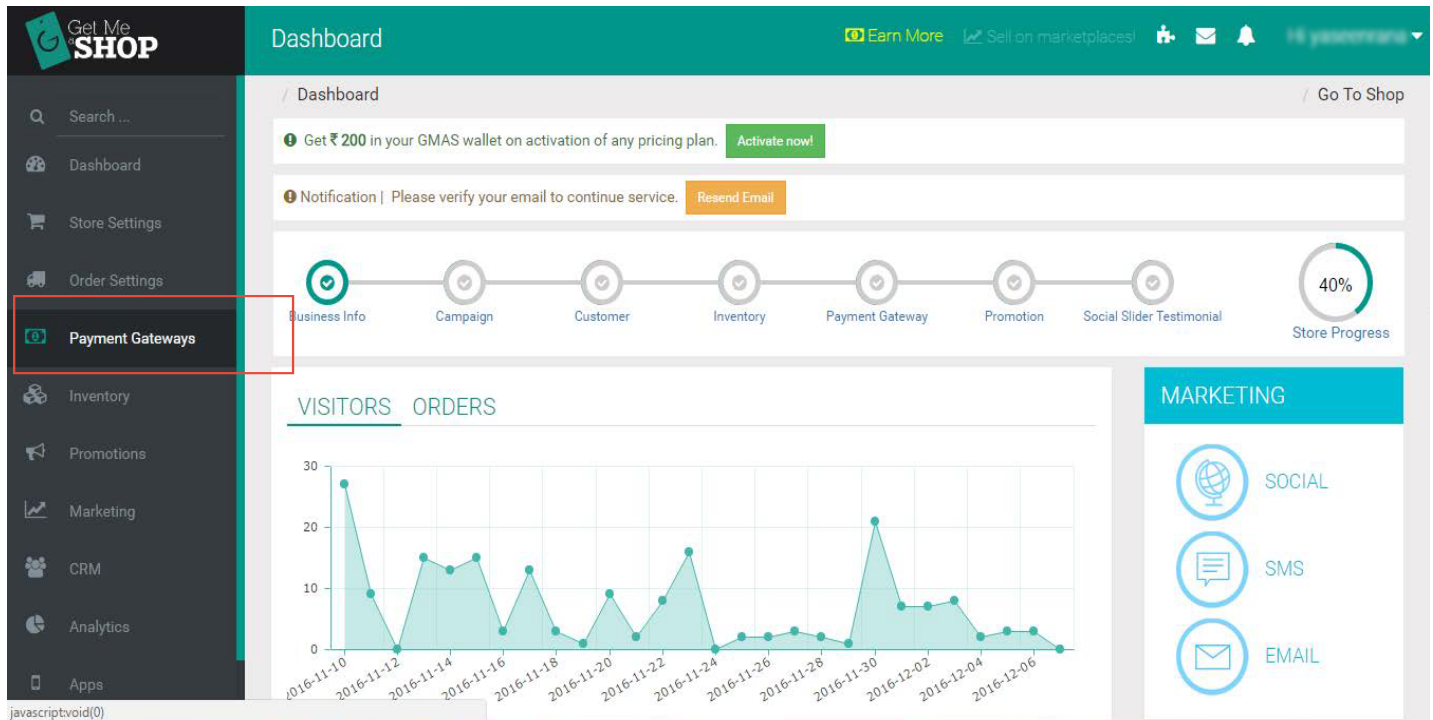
Get Me SHOP

Dashboard

Earn More Sell on marketplaces! Hi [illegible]

Search ...

Dashboard

Store Settings

Order Settings

Payment Gateways

Inventory

Promotions

Marketing

CRM

Analytics

Apps

javascript:void(0)

/ Dashboard

/ Go To Shop

Get ₹ 200 in your GMAS wallet on activation of any pricing plan. Activate now!

Notification | Please verify your email to continue service. Resend Email

Business Info

Campaign

Customer

Inventory

Payment Gateway

Promotion

Social Slider Testimonial

40%

Store Progress

VISITORS ORDERS

30
20
10
0

2016-11-10 2016-11-12 2016-11-14 2016-11-16 2016-11-18 2016-11-20 2016-11-22 2016-11-24 2016-11-26 2016-11-28 2016-11-30 2016-12-02 2016-12-04 2016-12-06

MARKETING

SOCIAL

SMS

EMAIL